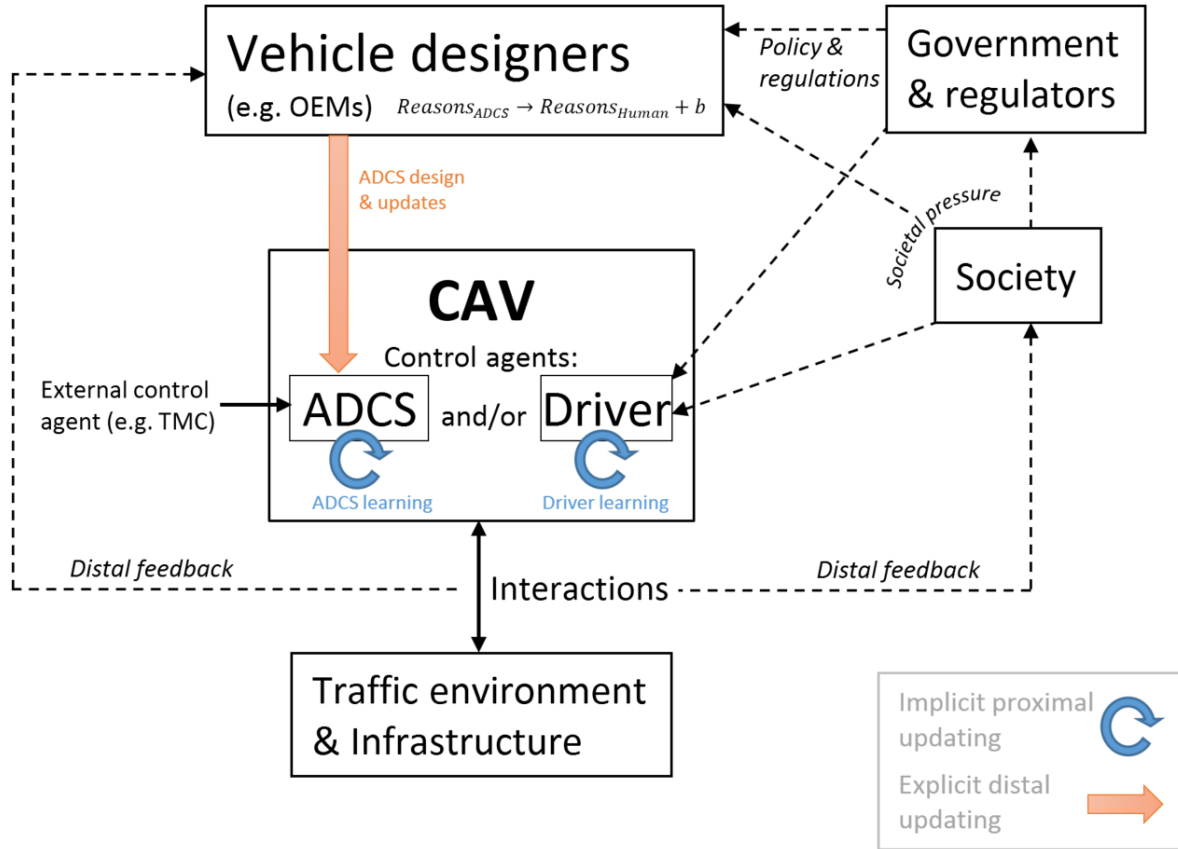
Vehicle designers
(e.g. OEMs) $Reasons_{ADCS} \rightarrow Reasons_{Human} + b$

Policy & regulations

Government & regulators

ADCS design & updates

Societal pressure

CAV

Society

Control agents:

External control agent (e.g. TMC)

ADCS and/or Driver

ADCS learning

Driver learning

Distal feedback

Interactions

Distal feedback

Traffic environment & Infrastructure

Implicit proximal updating

Explicit distal updating